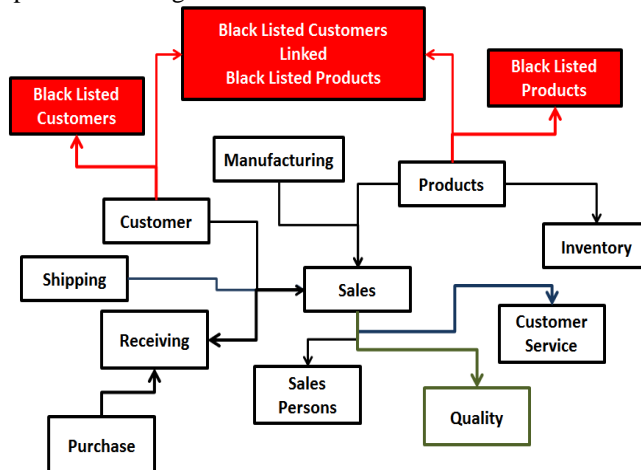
Black Listed Customers
Linked
Black Listed Products

Black Listed Customers

Black Listed Products

Manufacturing

Products

Customer

Inventory

Shipping

Sales

Customer Service

Receiving

Sales Persons

Quality

Purchase